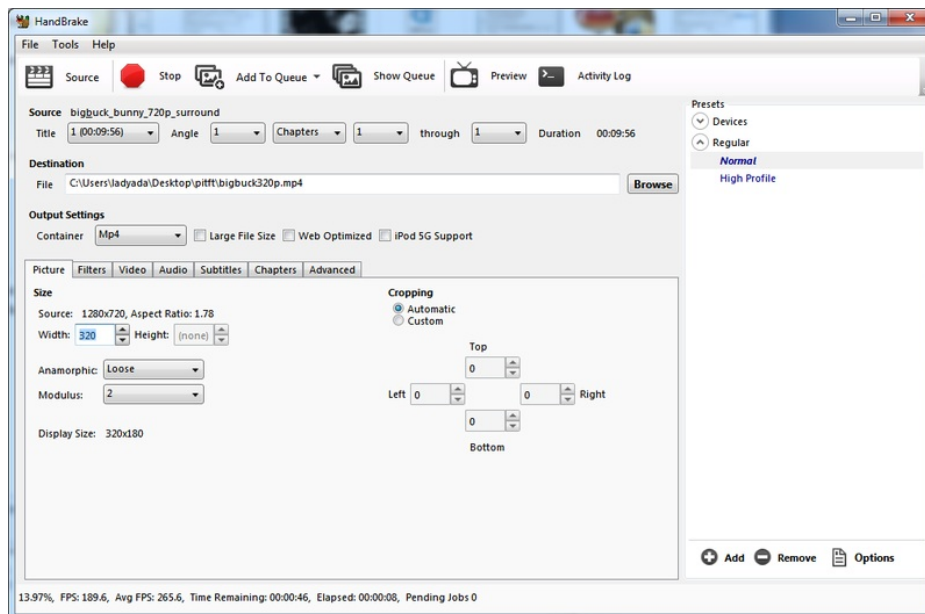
HandBrake

File Tools Help

Source Stop Add To Queue Show Queue Preview Activity Log

Source bigbuck_bunny_720p_surround

Title 1 (00:09:56) Angle 1 Chapters 1 through 1 Duration 00:09:56

Destination

File C:\Users\Jadyada\Desktop\pitft\bigbuck320p.mp4 Browse

Output Settings

Container Mp4 Large File Size Web Optimized iPod 5G Support

Picture Filters Video Audio Subtitles Chapters Advanced

Size

Source: 1280x720, Aspect Ratio: 1.78

Width: 320 Height: (none)

Anamorphic: Loose

Modulus: 2

Display Size: 320x180

Cropping

Automatic

Custom

Top

0

Left 0

0 Right

0

Bottom

Presets

Devices

Regular

Normal

High Profile

Add Remove Options

13.97%, FPS: 189.6, Avg FPS: 265.6, Time Remaining: 00:00:46, Elapsed: 00:00:08, Pending Jobs 0